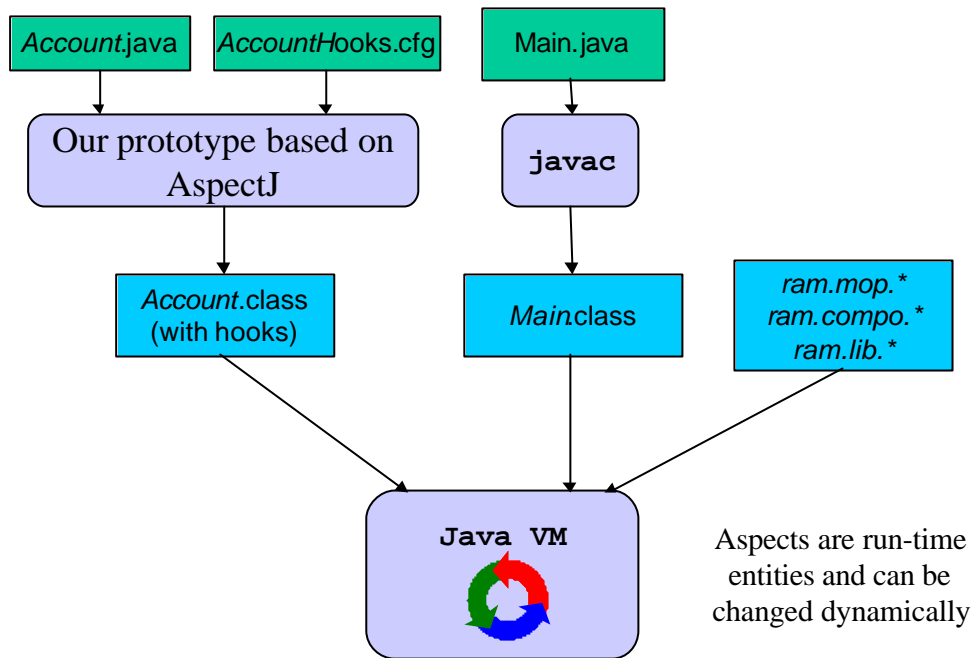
*Account*.java

*AccountHooks*.cfg

Main.java

Our prototype based on AspectJ

**javac**

*Account*.class (with hooks)

*Main*.class

*ram.mop.**
*ram.compo.**
*ram.lib.**

**Java VM**

Aspects are run-time entities and can be changed dynamically